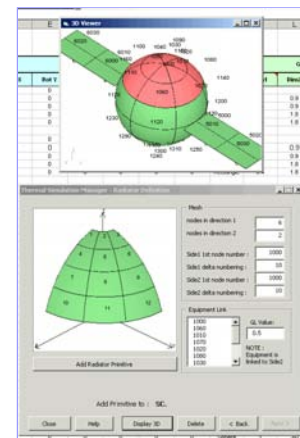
3D Viewer

E

Rot Y

G

Thermal Simulation Manager - Radiator Definition

Mesh

nodes in direction 1	6

nodes in direction 2	2

Side1 1st node number :	1000

Side1 delta numbering :	10

Side2 1st node number :	1000

Side2 delta numbering :	10

Equipment Link

1000
1060
1010
1070
1020
1080
1030

GL Value:
0.5

NOTE : Equipment is linked to Side2

Add Radiator Primitive

Add Primitive to : SC

Close	Help	Display 3D	Delete	< Back	Next >